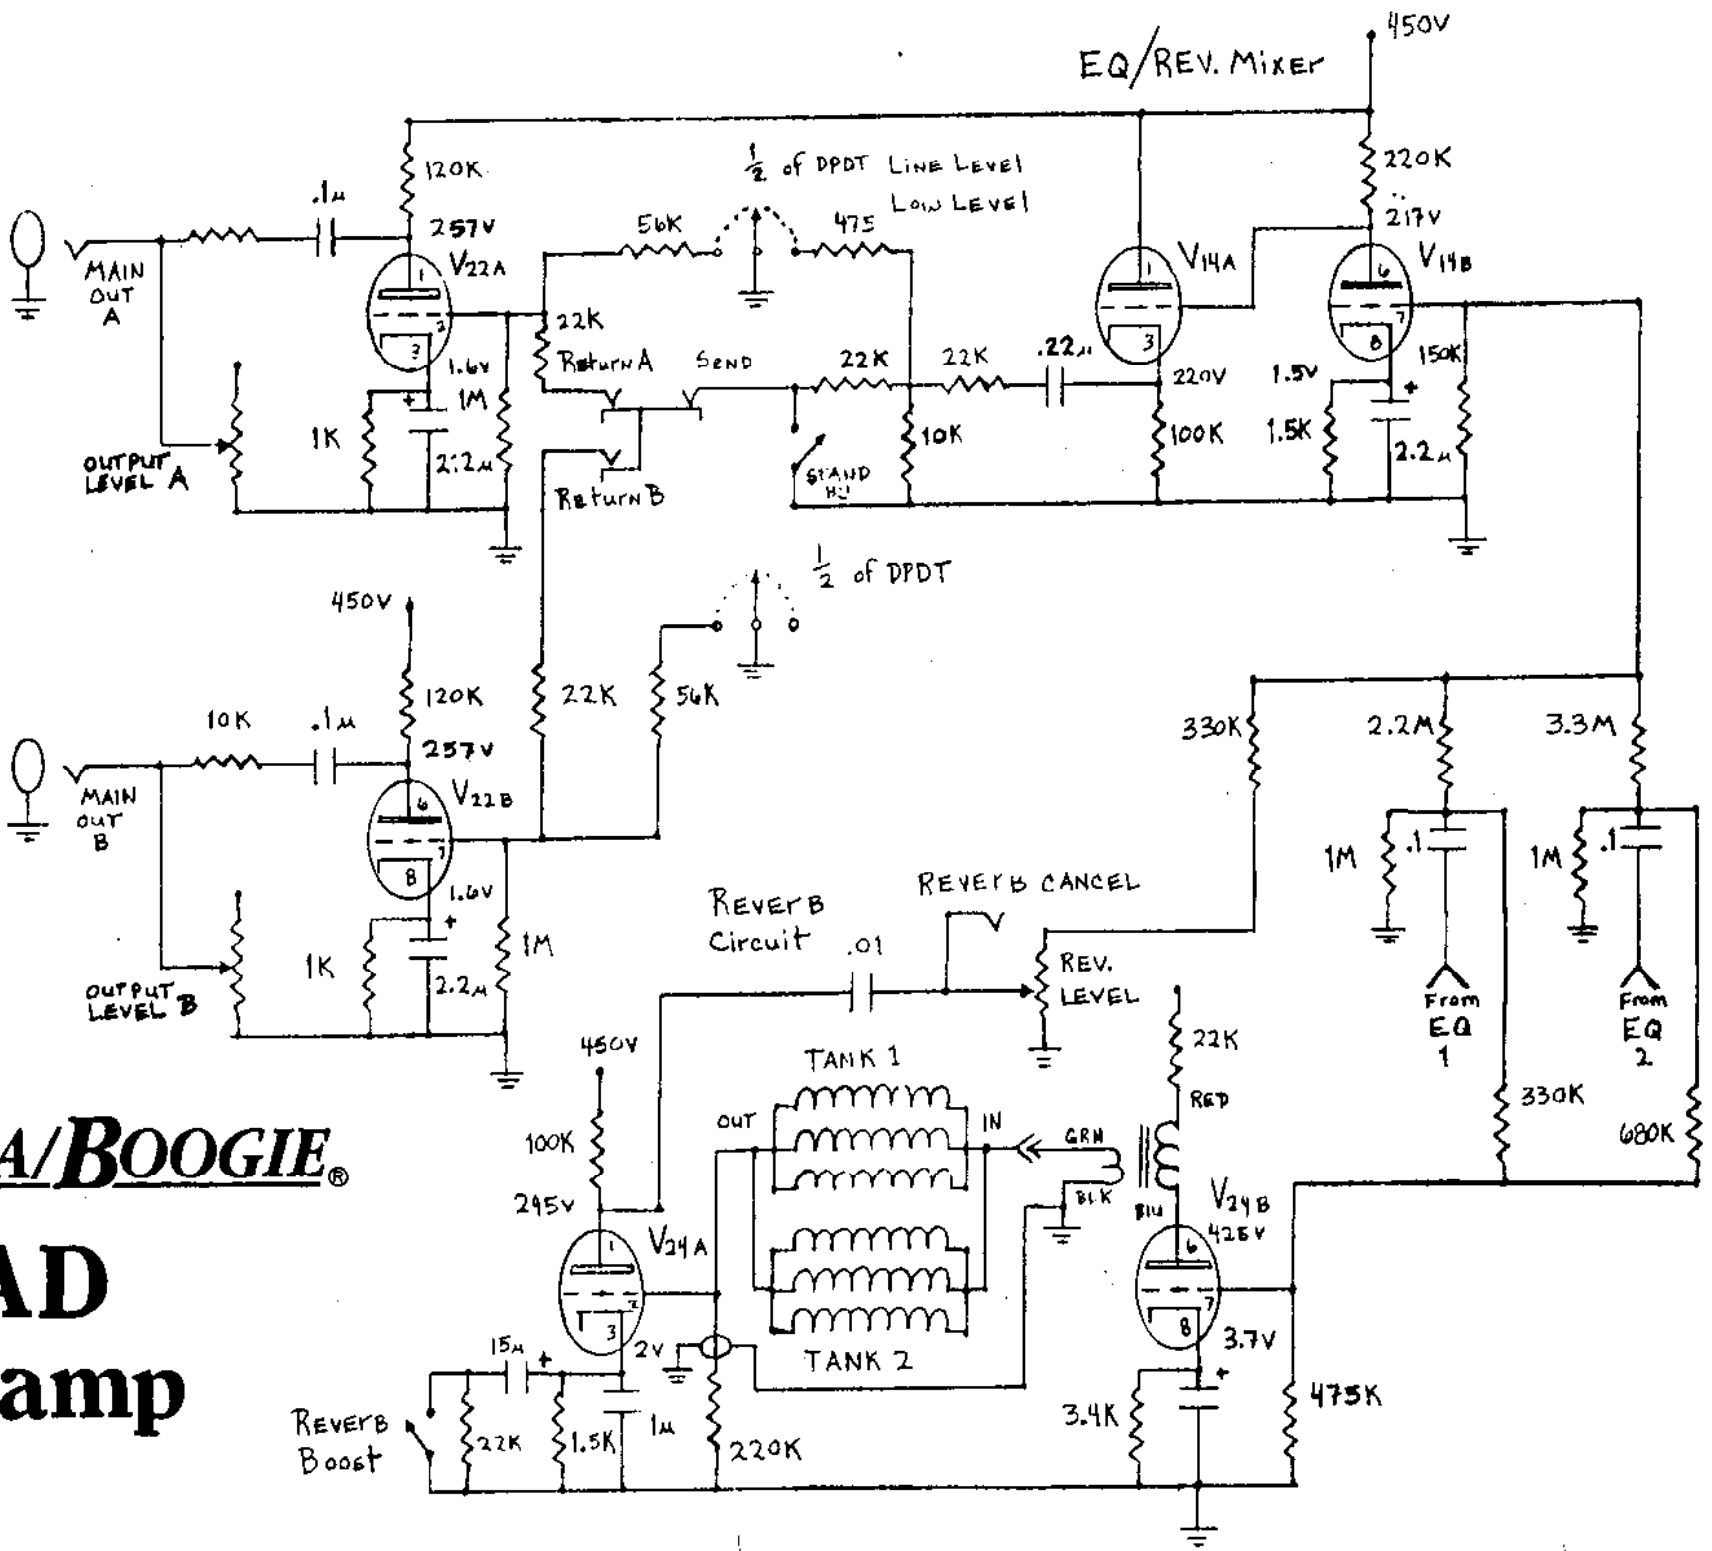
450V
EQ/REV. Mixer
120K
.1µ
257V
V22A
1
2
3
1.6V
1M
1K
2.2µ
MAIN OUT A
OUTPUT LEVEL A
$\frac{1}{2}$ of DPDT Line Level
Low Level
56K
475
22K
Return A
Send
22K
22K
.22µ
Return B
STAND BY
10K
V14A
1
3
220V
100K
220K
217V
V14B
6
7
8
1.5V
150K
1.5K
2.2µ
$\frac{1}{2}$ of DPDT
450V
120K
10K
.1µ
257V
V22B
6
7
8
1.6V
1K
2.2µ
1M
22K
56K
MAIN OUT B
OUTPUT LEVEL B
330K
2.2M
3.3M
1M
.1
1M
.1
From EQ 1
From EQ 2
Reverb Circuit
.01
Reverb CANCEL
REV. LEVEL
450V
100K
295V
V24A
1
2
3
TANK 1
OUT
IN
GRN
BLK
TANK 2
22K
RED
BLU
V24B
425V
6
7
8
3.7V
330K
680K
475K
3.4K
15µ
2V
1µ
220K
22K
1.5K
Reverb Boost
A/BOOGIE®
AD
amp